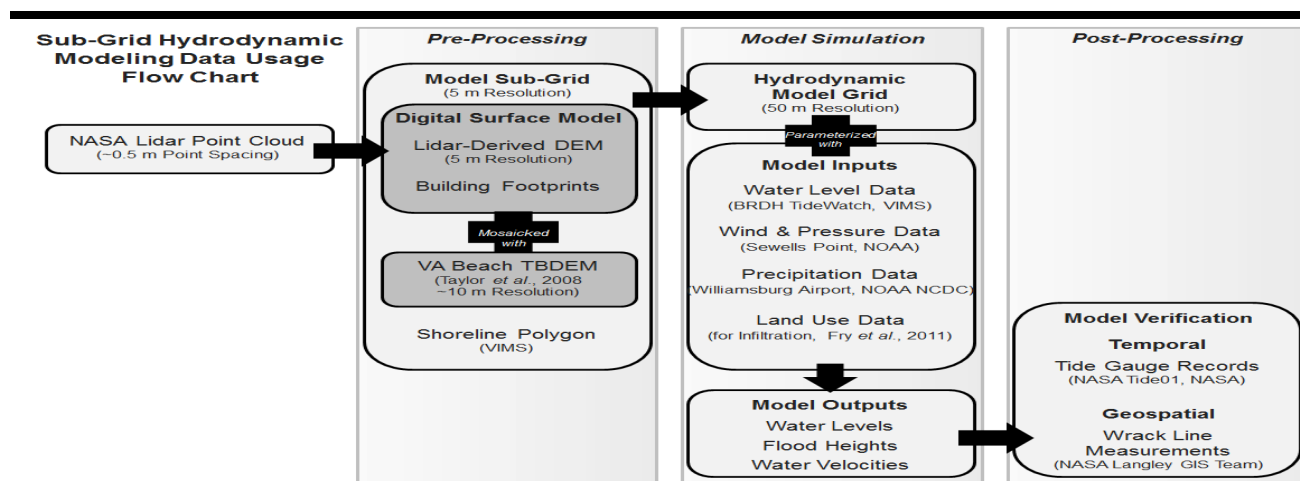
Sub-Grid Hydrodynamic Modeling Data Usage Flow Chart

NASA Lidar Point Cloud
(~0.5 m Point Spacing)

Pre-Processing

Model Sub-Grid
(5 m Resolution)

Digital Surface Model
Lidar-Derived DEM
(5 m Resolution)
Building Footprints

Mosaicked with

VA Beach TBDEM
(Taylor et al., 2008 ~10 m Resolution)

Shoreline Polygon
(VIMS)

Model Simulation

Hydrodynamic Model Grid
(50 m Resolution)

Parameterized with

Model Inputs
Water Level Data
(BRDH TideWatch, VIMS)
Wind & Pressure Data
(Sewells Point, NOAA)
Precipitation Data
(Williamsburg Airport, NOAA NCDC)
Land Use Data
(for Infiltration, Fry et al., 2011)

Model Outputs
Water Levels
Flood Heights
Water Velocities

Post-Processing

Model Verification
Temporal
Tide Gauge Records
(NASA Tide01, NASA)
Geospatial
Wrack Line Measurements
(NASA Langley GIS Team)